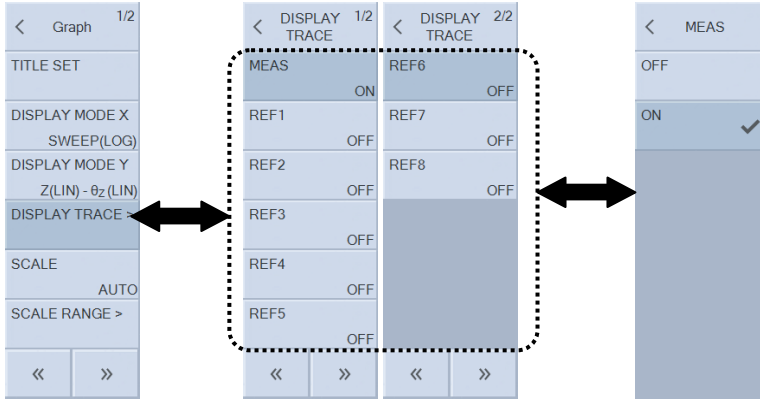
< Graph 1/2

TITLE SET

DISPLAY MODE X
SWEEP(LOG)

DISPLAY MODE Y
Z(LIN) - $\theta_Z$(LIN)

DISPLAY TRACE >

SCALE
AUTO

SCALE RANGE >

« »

< DISPLAY TRACE 1/2

MEAS
ON

REF1
OFF

REF2
OFF

REF3
OFF

REF4
OFF

REF5
OFF

« »

< DISPLAY TRACE 2/2

REF6
OFF

REF7
OFF

REF8
OFF

« »

< MEAS

OFF

ON